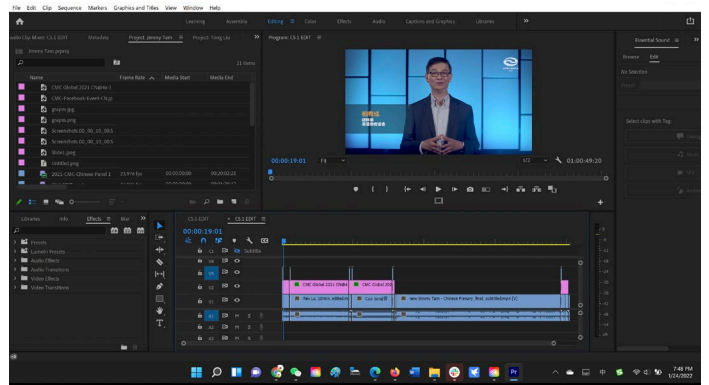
File Edit Clip Sequence Markers Graphics and Titles View Window Help

Learning Assembly Editing Color Effects Audio Captions and Graphics Libraries »

udio Clip Mixer: CS.1 EDIT Metadata Project: Jimmy Tam ≡ Project: Tong Liu »

Jimmy Tam.prproj

21 items

Name Frame Rate ^ Media Start Media End

CMC Global 2021 Chapter I

CMC-Facebook-Event-CS.jp

groom.jpg

grapes.png

Screenshot5.00_00_15_0053

Screenshot5.00_00_15_0053

Screenshot5.00_00_15_0053

timer.jpeg

Untitled.png

2021-CMC-Chinese Panel 1 23.976 fps 00:00:00:00 00:00:20:21

Program: CS.1 EDIT ≡

00:00:19:01 Fit 1/2 01:00:49:20

Libraries Info Effects ≡ Mar »

Presets

Lumetri Presets

Audio Effects

Audio Transitions

Video Effects

Video Transitions

CS.1 EDIT × CS.1 EDIT ≡

00:00:19:01

Subtitle

V3

V2

V1

A1

A2

A3

CMC Global 2021 Chapte

CMC Global 202

Tao Liu Jimmy_edited.m

Cast Setup

New Jimmy Tam - Chinese Panel_final_subtitle.mp4 [V]

Essential Sound ≡ »

Browse Edit

No Selection

Preset

Select clips with Tag

Dialogue

Music

SFX

Ambience

7:48 PM
1/24/2022